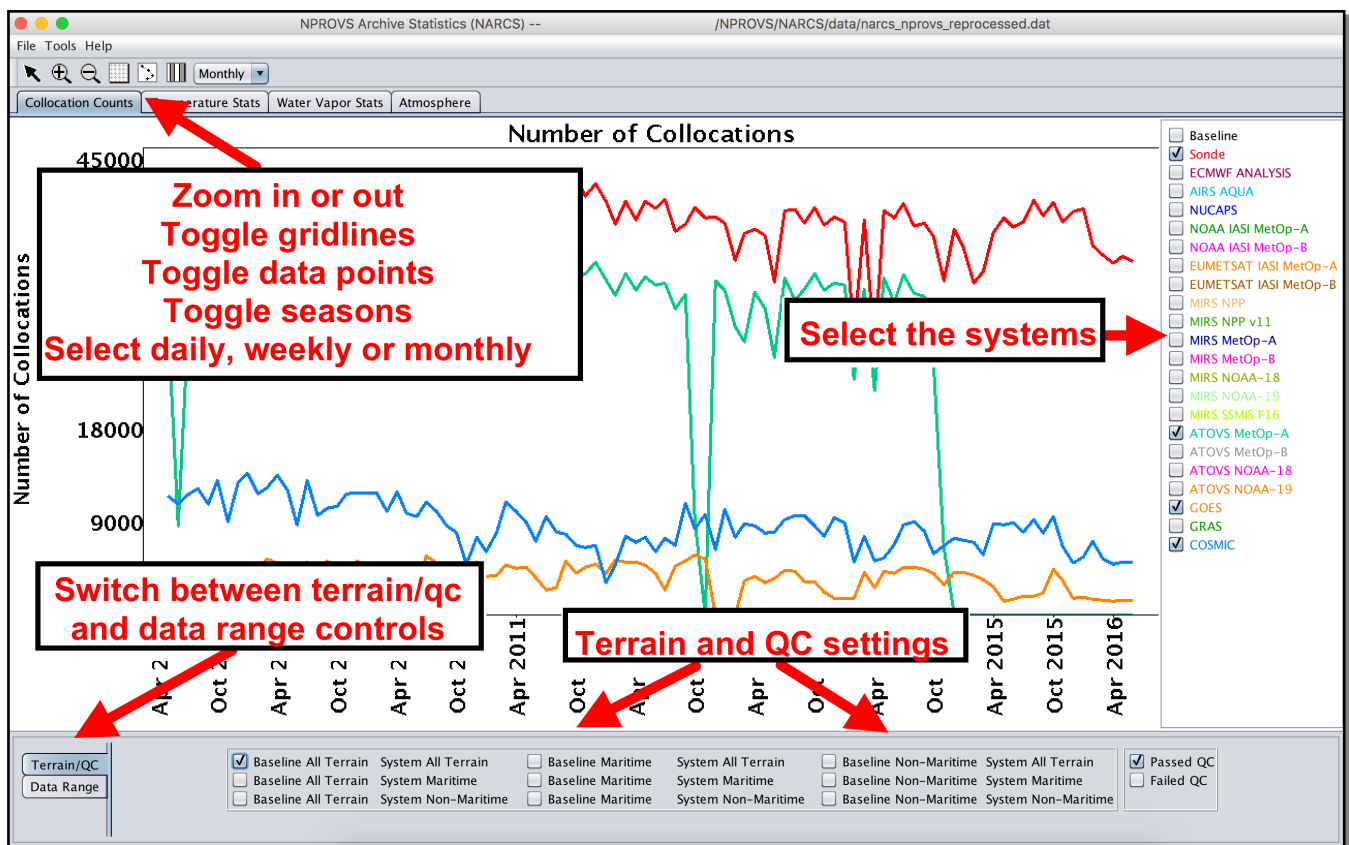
NPROVS Archive Statistics (NARCS) -- /NPROVS/NARCS/data/narcs_nprovs_reprocessed.dat

File Tools Help

Monthly

Collocation Counts | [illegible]erature Stats | Water Vapor Stats | Atmosphere

Number of Collocations

45000

18000

9000

Number of Collocations

Zoom in or out
Toggle gridlines
Toggle data points
Toggle seasons
Select daily, weekly or monthly

Select the systems

Switch between terrain/qc and data range controls

Terrain and QC settings

Apr 2 | Oct 2 | Apr 2 | Oct 2 | Apr 2 | Oct 2 | Apr 2011 | Oct | Apr | Oct | Apr | Oct | Apr | Oct | Apr 2015 | Oct 2015 | Apr 2016

☐ Baseline
☑ Sonde
☐ ECMWF ANALYSIS
☐ AIRS AQUA
☐ NUCAPS
☐ NOAA IASI MetOp-A
☐ NOAA IASI MetOp-B
☐ EUMETSAT IASI MetOp-A
☐ EUMETSAT IASI MetOp-B
☐ MIRS NPP
☐ MIRS NPP v11
☐ MIRS MetOp-A
☐ MIRS MetOp-B
☐ MIRS NOAA-18
☐ MIRS NOAA-19
☐ MIRS SSMIS F16
☑ ATOVS MetOp-A
☐ ATOVS MetOp-B
☐ ATOVS NOAA-18
☐ ATOVS NOAA-19
☑ GOES
☐ GRAS
☑ COSMIC

Terrain/QC
Data Range

☑ Baseline All Terrain System All Terrain
☐ Baseline All Terrain System Maritime
☐ Baseline All Terrain System Non-Maritime
☐ Baseline Maritime System All Terrain
☐ Baseline Maritime System Maritime
☐ Baseline Maritime System Non-Maritime
☐ Baseline Non-Maritime System All Terrain
☐ Baseline Non-Maritime System Maritime
☐ Baseline Non-Maritime System Non-Maritime
☑ Passed QC
☐ Failed QC